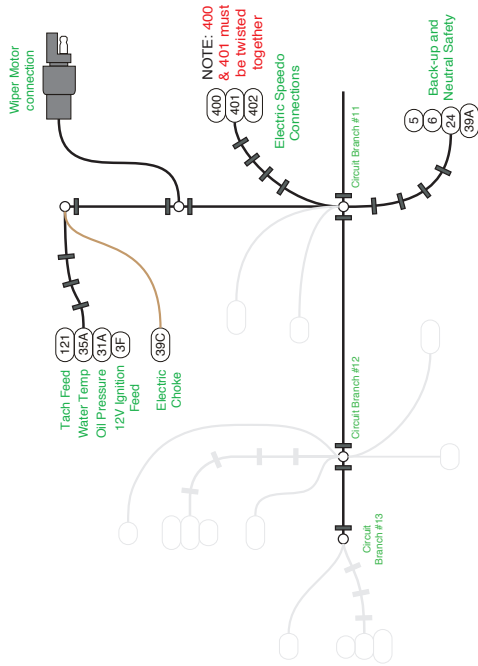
Wiper Motor connection

NOTE: 400 & 401 must be twisted together

400
401
402

Electric Speedo Connections

Back-up and Neutral Safety

5
6
24
39A

Circuit Branch #11

121
35A
31A
3F

39C

Tach Feed
Water Temp
Oil Pressure
12V Ignition Feed

Electric Choke

Circuit Branch #12

Circuit Branch #13